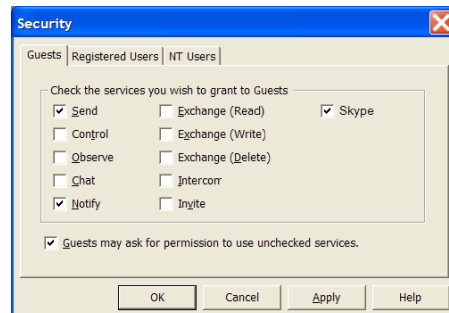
Security

Guests | Registered Users | NT Users

Check the services you wish to grant to Guests

Send
Control
Observe
Chat
Notify

Exchange (Read)
Exchange (Write)
Exchange (Delete)
Intercom
Invite

Skype

Guests may ask for permission to use unchecked services.

OK | Cancel | Apply | Help